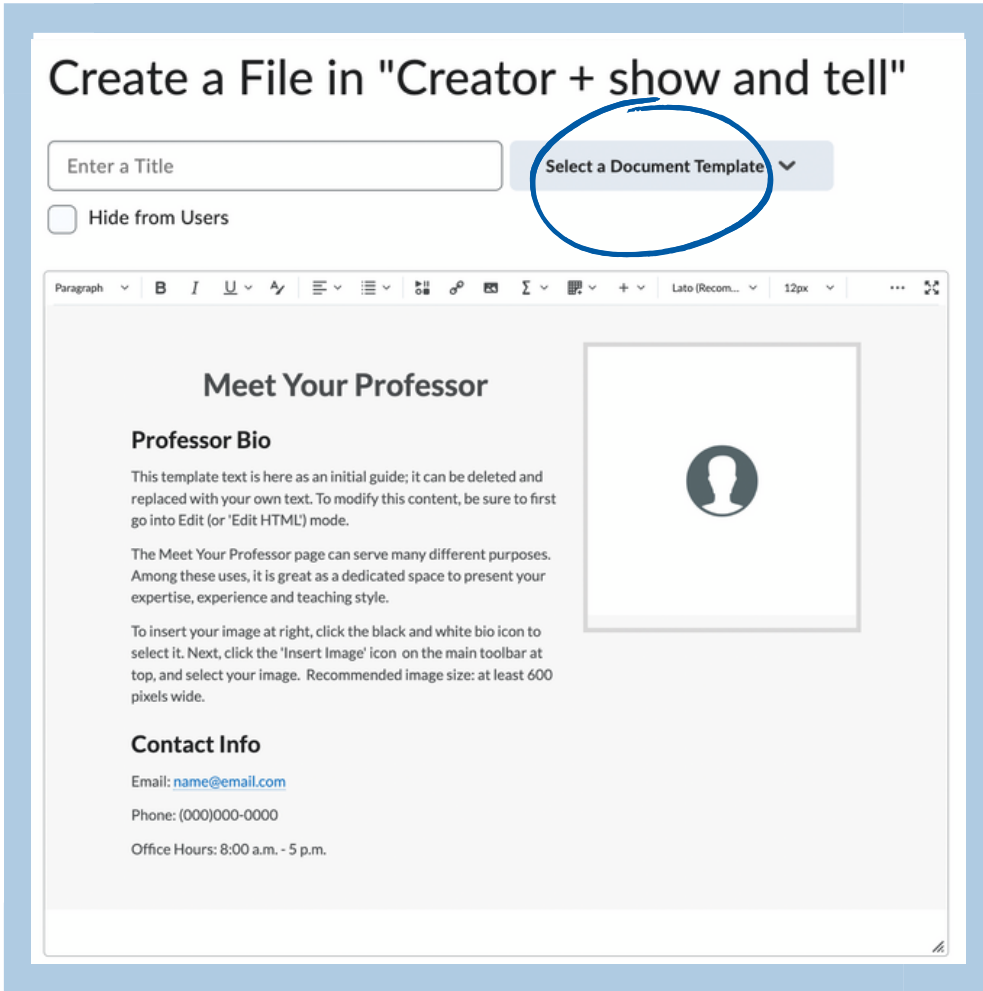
Create a File in "Creator + show and tell"

Enter a Title

Select a Document Template

Hide from Users

Paragraph B I U Lato (Recom... 12px

Meet Your Professor

Professor Bio

This template text is here as an initial guide; it can be deleted and replaced with your own text. To modify this content, be sure to first go into Edit (or 'Edit HTML') mode.

The Meet Your Professor page can serve many different purposes. Among these uses, it is great as a dedicated space to present your expertise, experience and teaching style.

To insert your image at right, click the black and white bio icon to select it. Next, click the 'Insert Image' icon on the main toolbar at top, and select your image. Recommended image size: at least 600 pixels wide.

Contact Info

Email: name@email.com

Phone: (000)000-0000

Office Hours: 8:00 a.m. - 5 p.m.